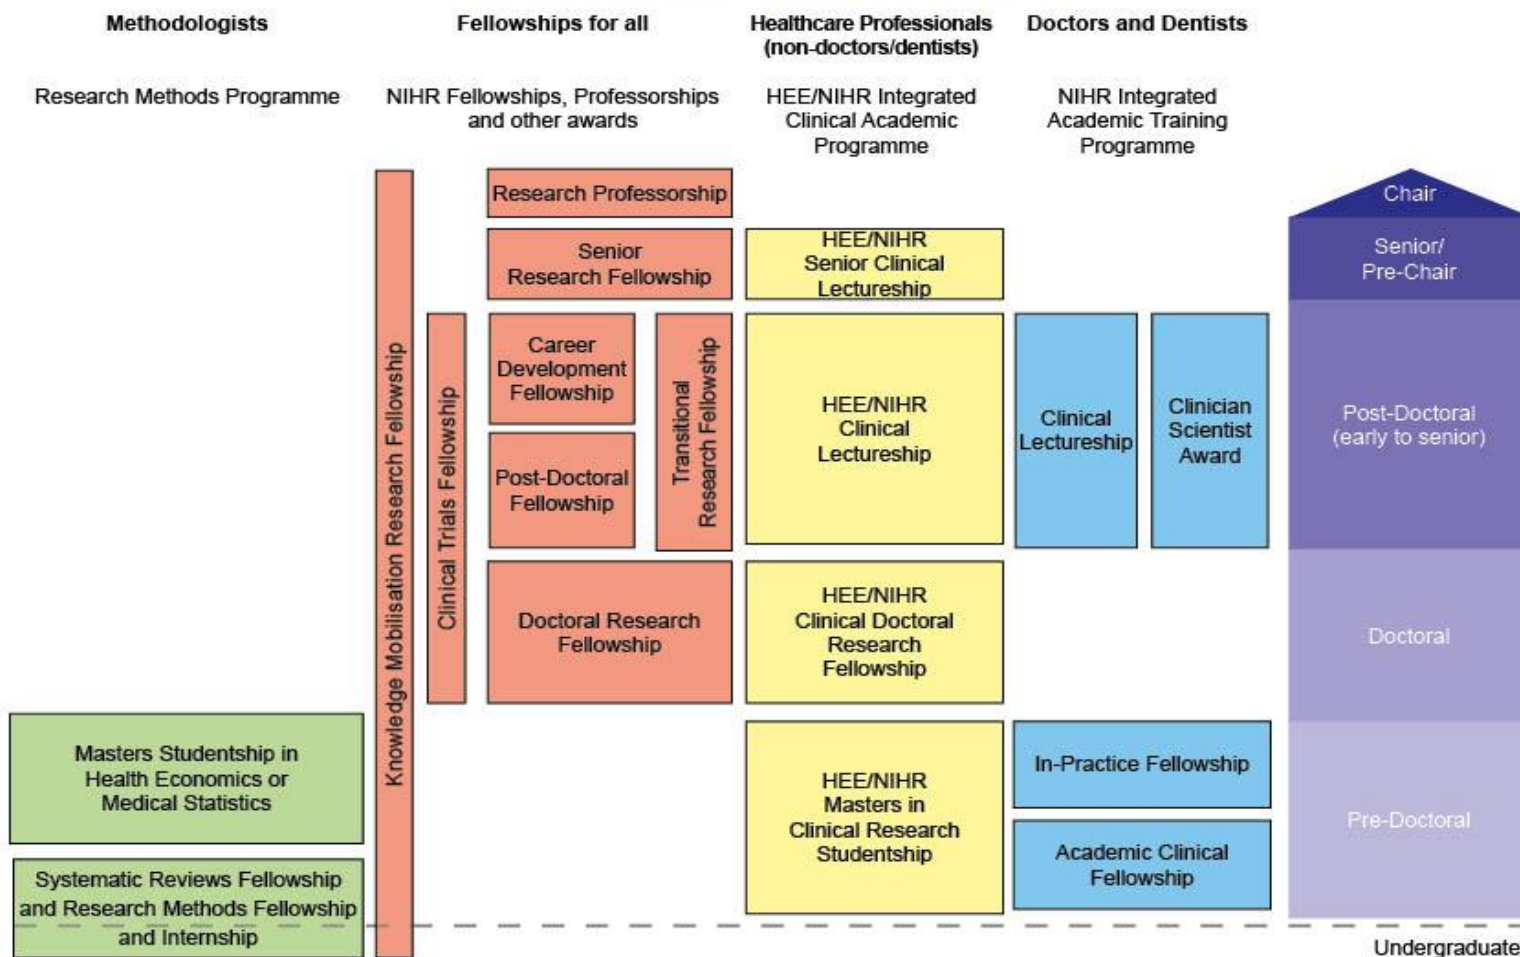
Methodologists

Fellowships for all

Healthcare Professionals (non-doctors/dentists)

Doctors and Dentists

Research Methods Programme

NIHR Fellowships, Professorships and other awards

HEE/NIHR Integrated Clinical Academic Programme

NIHR Integrated Academic Training Programme

Chair

Research Professorship

Senior Research Fellowship

HEE/NIHR Senior Clinical Lectureship

Senior/ Pre-Chair

Knowledge Mobilisation Research Fellowship

Clinical Trials Fellowship

Career Development Fellowship

Post-Doctoral Fellowship

Transitional Research Fellowship

HEE/NIHR Clinical Lectureship

Clinical Lectureship

Clinician Scientist Award

Post-Doctoral (early to senior)

Doctoral Research Fellowship

HEE/NIHR Clinical Doctoral Research Fellowship

Doctoral

Masters Studentship in Health Economics or Medical Statistics

HEE/NIHR Masters in Clinical Research Studentship

In-Practice Fellowship

Academic Clinical Fellowship

Pre-Doctoral

Systematic Reviews Fellowship and Research Methods Fellowship and Internship

Undergraduate